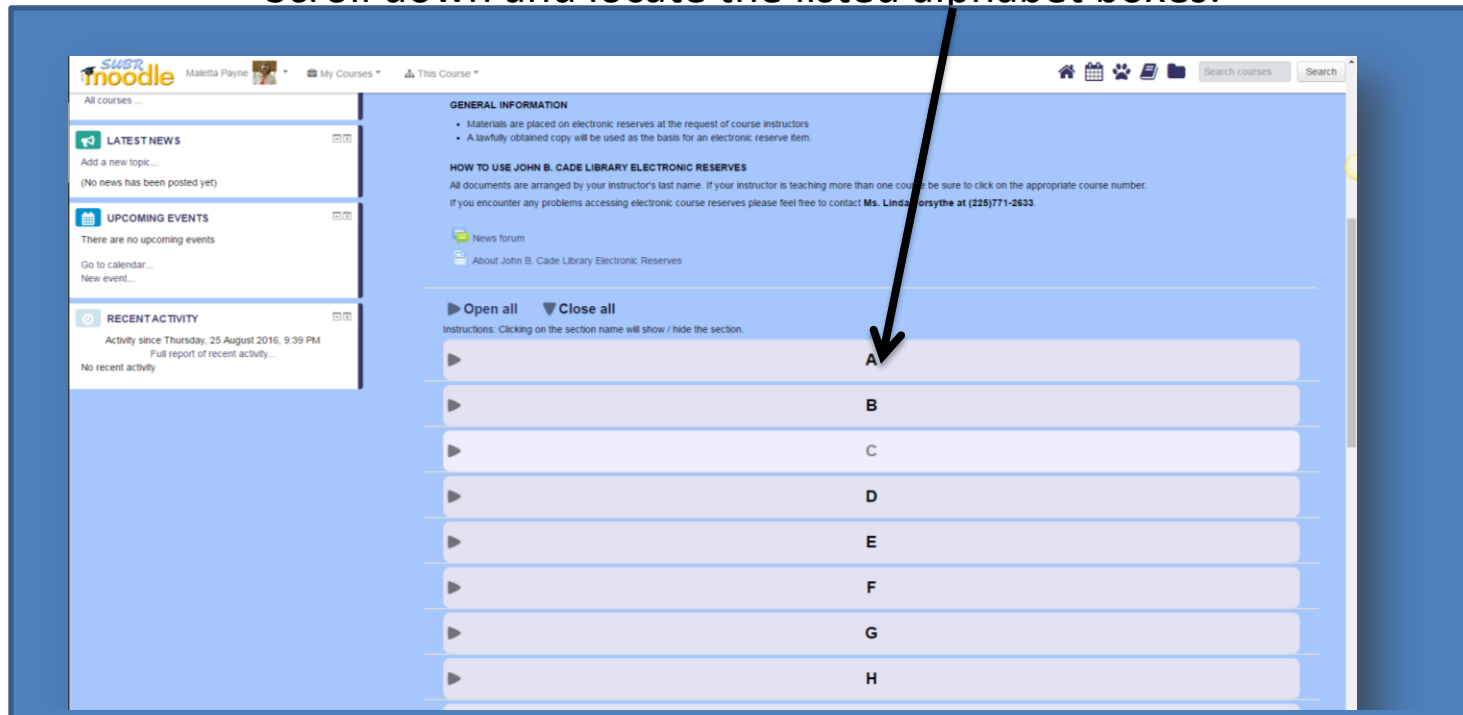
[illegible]

SUBR moodle Maletta Payne My Courses This Course

Search courses Search

All courses ...

LATEST NEWS

Add a new topic...

(No news has been posted yet)

UPCOMING EVENTS

There are no upcoming events

Go to calendar...

New event...

RECENT ACTIVITY

Activity since Thursday, 25 August 2016, 9:39 PM

Full report of recent activity...

No recent activity

GENERAL INFORMATION

- Materials are placed on electronic reserves at the request of course instructors
- A lawfully obtained copy will be used as the basis for an electronic reserve item.

HOW TO USE JOHN B. CADE LIBRARY ELECTRONIC RESERVES

All documents are arranged by your instructor's last name. If your instructor is teaching more than one cou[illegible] be sure to click on the appropriate course number.

If you encounter any problems accessing electronic course reserves please feel free to contact Ms. Linda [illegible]orsythe at (225)771-2633.

News forum

About John B. Cade Library Electronic Reserves

Open all Close all

Instructions: Clicking on the section name will show / hide the section.

A

B

C

D

E

F

G

H